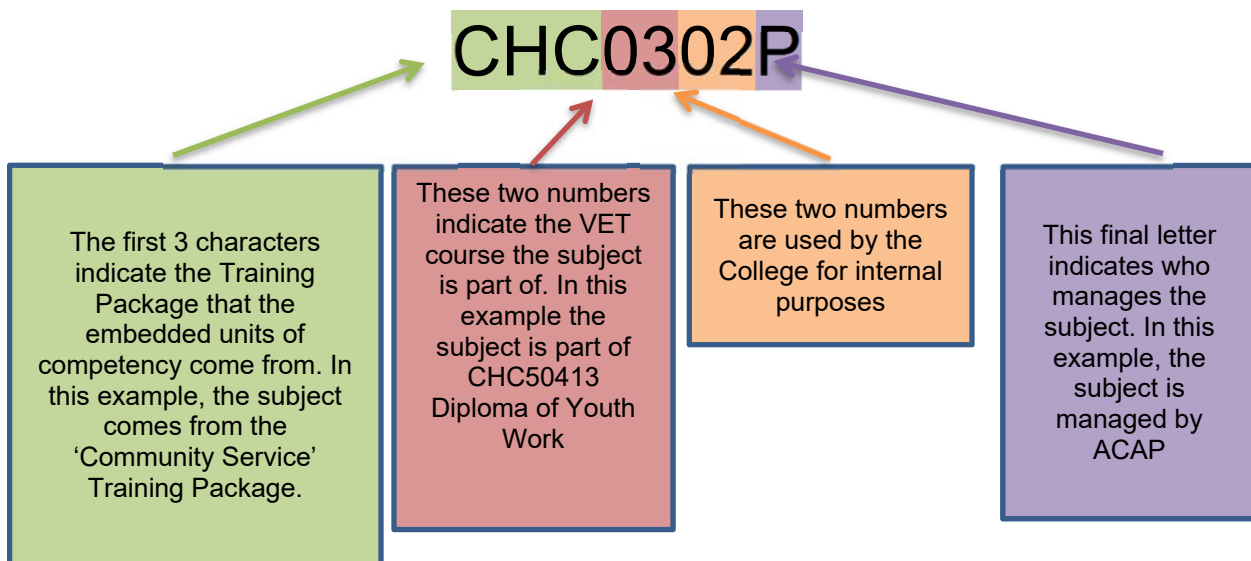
CHC0302P

The first 3 characters indicate the Training Package that the embedded units of competency come from. In this example, the subject comes from the 'Community Service' Training Package.

These two numbers indicate the VET course the subject is part of. In this example the subject is part of CHC50413 Diploma of Youth Work

These two numbers are used by the College for internal purposes

This final letter indicates who manages the subject. In this example, the subject is managed by ACAP